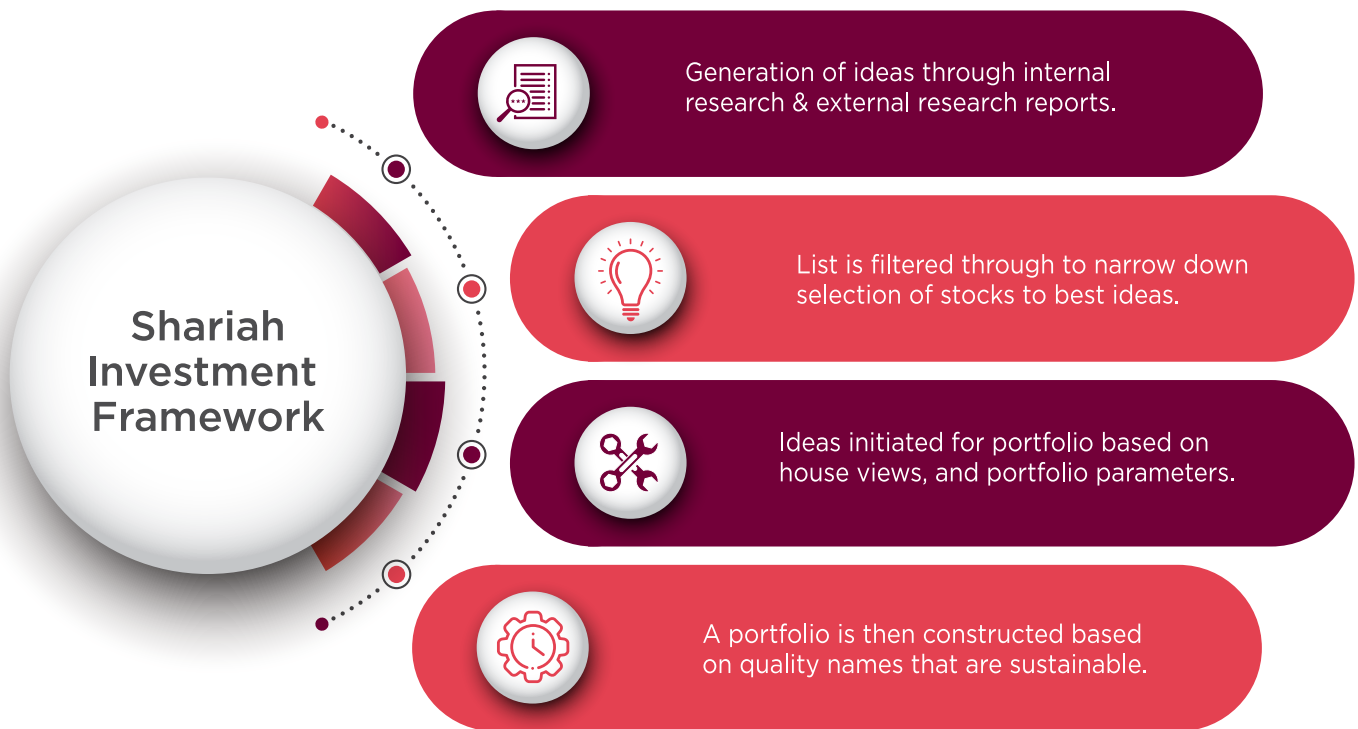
Shariah Investment Framework

Generation of ideas through internal research & external research reports.

List is filtered through to narrow down selection of stocks to best ideas.

Ideas initiated for portfolio based on house views, and portfolio parameters.

A portfolio is then constructed based on quality names that are sustainable.